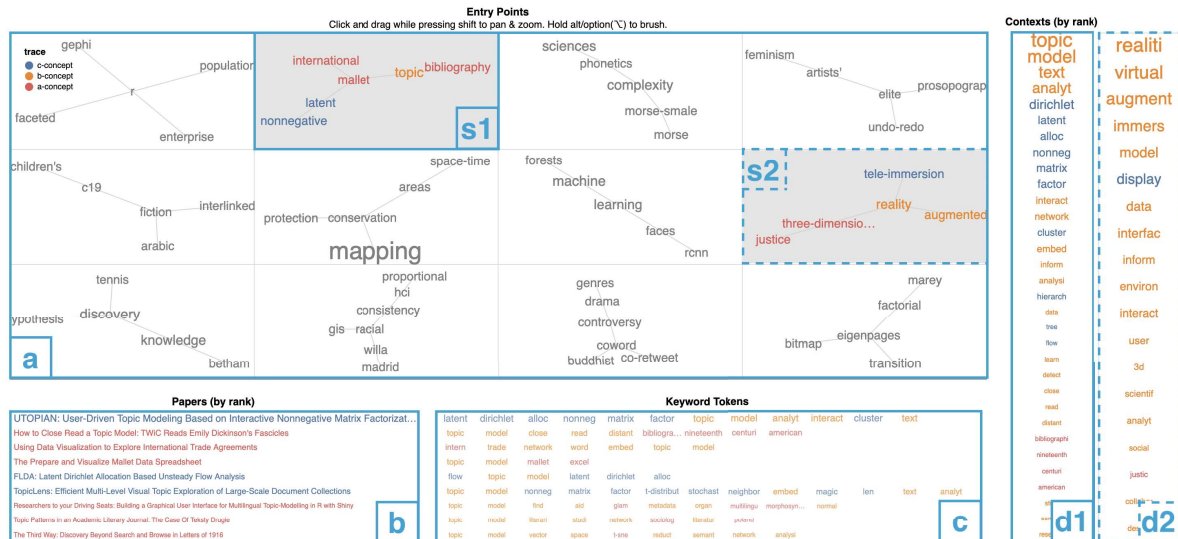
Entry Points
Click and drag while pressing shift to pan & zoom. Hold alt/option(⌥) to brush.

trace
c-concept
b-concept
a-concept

gephi
population
r
faceted
enterprise

international
mallet
topic
bibliography
latent
nonnegative
s1

sciences
phonetics
complexity
morse-smale
morse

feminism
artists'
elite
prosopograp
undo-redo

children's
c19
fiction
interlinked
arabic

space-time
areas
protection
conservation
mapping

forests
machine
learning
faces
rcnn

s2
tele-immersion
reality
augmented
three-dimensio…
justice

tennis
ypothesis
discovery
knowledge
betham
a

proportional
hci
consistency
gis
racial
willa
madrid

genres
drama
controversy
coword
buddhist
co-retweet

marey
factorial
eigenpages
bitmap
transition

Contexts (by rank)

topic
model
text
analyt
dirichlet
latent
alloc
nonneg
matrix
factor
interact
network
cluster
embed
inform
analysi
hierarch
data
tree
flow
learn
detect
close
read
distant
bibliographi
nineteenth
centuri
american
d1

realiti
virtual
augment
immers
model
display
data
interfac
inform
environ
interact
user
3d
scientif
analyt
social
justic
d2

Papers (by rank)
UTOPIAN: User-Driven Topic Modeling Based on Interactive Nonnegative Matrix Factorizat…
How to Close Read a Topic Model: TWiC Reads Emily Dickinson's Fascicles
Using Data Visualization to Explore International Trade Agreements
The Prepare and Visualize Mallet Data Spreadsheet
FLDA: Latent Dirichlet Allocation Based Unsteady Flow Analysis
TopicLens: Efficient Multi-Level Visual Topic Exploration of Large-Scale Document Collections
Researchers to your Driving Seats: Building a Graphical User Interface for Multilingual Topic-Modelling in R with Shiny
Topic Patterns in an Academic Literary Journal: The Case Of Teksty Drugie
The Third Way: Discovery Beyond Search and Browse in Letters of 1916
b

Keyword Tokens
| latent | dirichlet | alloc | nonneg | matrix | factor | topic | model | analyt | interact | cluster | text |
|---|---|---|---|---|---|---|---|---|---|---|---|
| topic | model | close | read | distant | bibliogra… | nineteenth | centuri | american | | | |
| intern | trade | network | word | embed | topic | model | | | | | |
| topic | model | mallet | excel | | | | | | | | |
| flow | topic | model | latent | dirichlet | alloc | | | | | | |
| topic | model | nonneg | matrix | factor | t-distribut | stochast | neighbor | embed | magic | len | text | analyt |
| topic | model | find | aid | glam | metadata | organ | multilingu | morphosyn… | normal | | |
| topic | model | literari | studi | network | sociolog | literatur | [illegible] | | | | |
| topic | model | vector | space | t-sne | reduct | semant | network | analysi | | | |
c